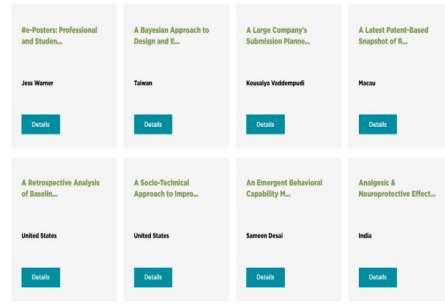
#e-Posters: Professional and Studen...

Jess Warner

Details

A Bayesian Approach to Design and E...

Taiwan

Details

A Large Company's Submission Planne...

Kousalya Vaddempudi

Details

A Latest Patent-Based Snapshot of R...

Macau

Details

A Retrospective Analysis of Baselin...

United States

Details

A Socio-Technical Approach to Impro...

United States

Details

An Emergent Behavioral Capability M...

Sameen Desai

Details

Analgesic & Neuroprotective Effect...

India

Details